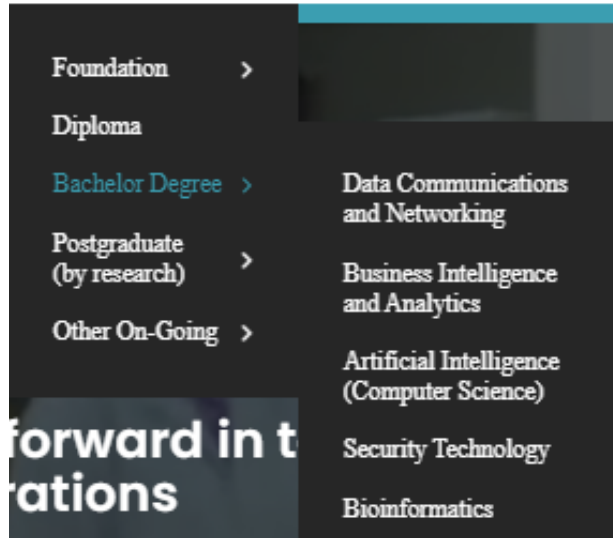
Foundation >
Diploma
Bachelor Degree >
Postgraduate (by research) >
Other On-Going >

Data Communications and Networking

Business Intelligence and Analytics

Artificial Intelligence (Computer Science)

Security Technology

Bioinformatics

forward in t
rations